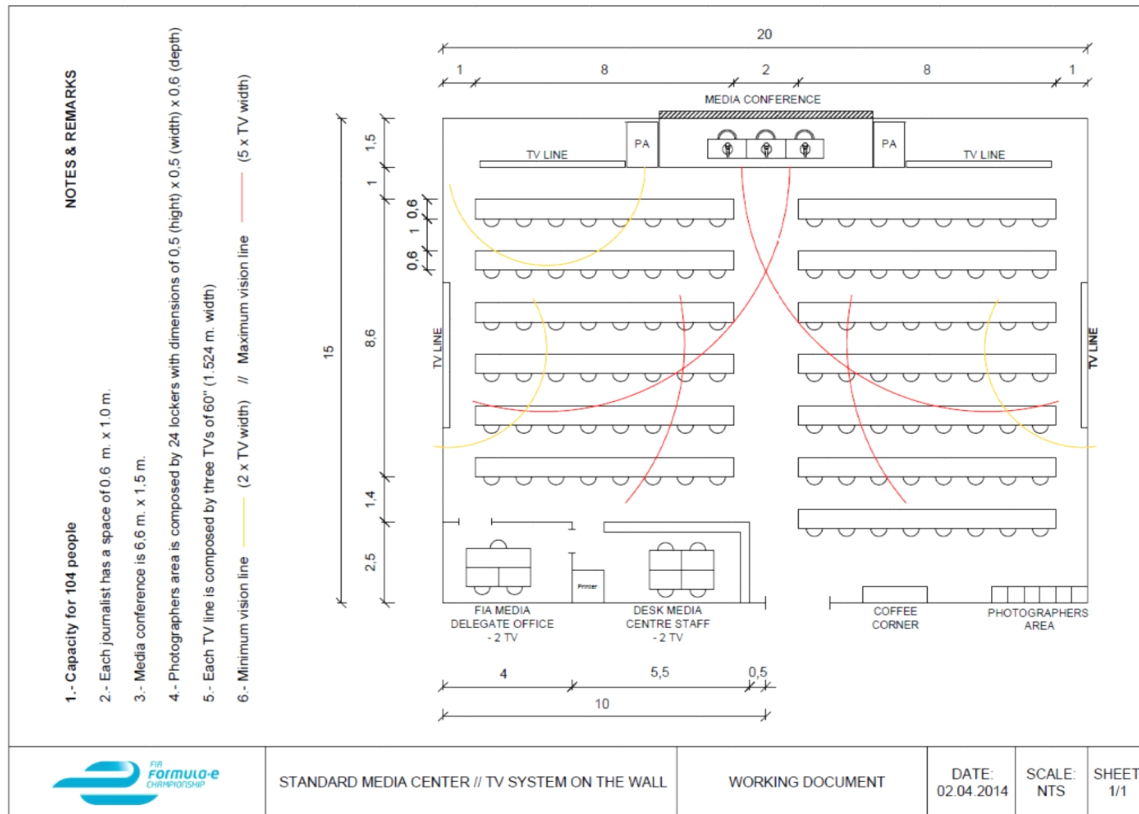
NOTES & REMARKS

1.- Capacity for 104 people

2.- Each journalist has a space of 0.6 m. x 1.0 m.

3.- Media conference is 6,6 m. x 1.5 m.

4.- Photographers area is composed by 24 lockers with dimensions of 0,5 (hight) x 0,5 (width) x 0,6 (depth)

5.- Each TV line is composed by three TVs of 60" (1.524 m. width)

6.- Minimum vision line (2 x TV width) // Maximum vision line (5 x TV width)

20

1 8 2 8 1

MEDIA CONFERENCE

PA PA

TV LINE TV LINE

1,5

1

0,6

1

0,6

15

8,6

TV LINE

TV LINE

1,4

2,5

Printer

FIA MEDIA DELEGATE OFFICE - 2 TV

DESK MEDIA CENTRE STAFF - 2 TV

COFFEE CORNER

PHOTOGRAPHERS AREA

4 5,5 0,5

10

FIA Formula-e CHAMPIONSHIP

STANDARD MEDIA CENTER // TV SYSTEM ON THE WALL

WORKING DOCUMENT

DATE: 02.04.2014

SCALE: NTS

SHEET 1/1